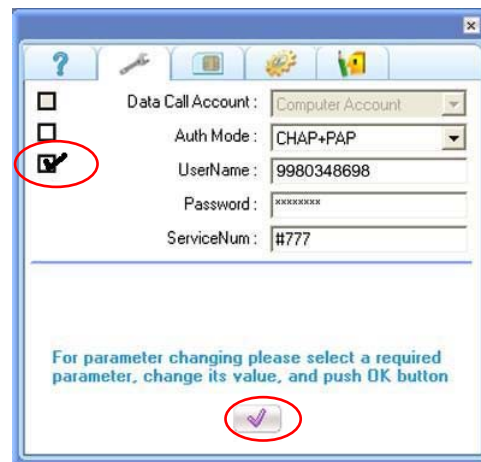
×

?

Data Call Account : Computer Account

Auth Mode : CHAP+PAP

UserName : 9980348698

Password : xxxxxxxx

ServiceNum : #777

For parameter changing please select a required parameter, change its value, and push OK button